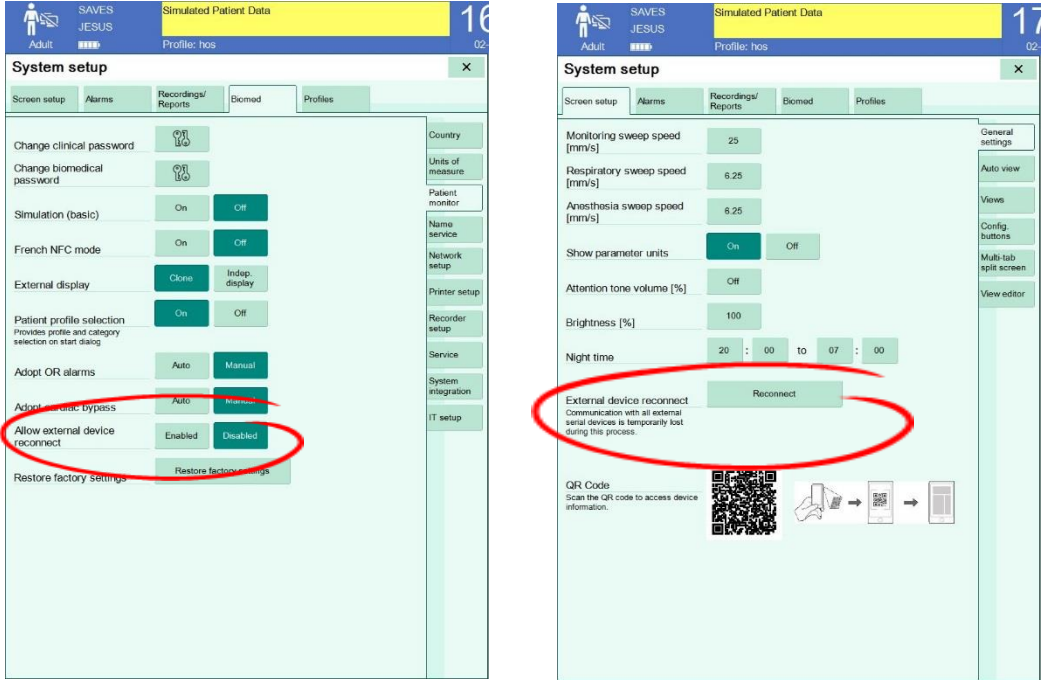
SAVES
JESUS
Adult
Simulated Patient Data
Profile: hos
16
02-

System setup
×

Screen setup
Alarms
Recordings/ Reports
Biomed
Profiles

Change clinical password
Change biomedical password
Simulation (basic)
On
Off
French NFC mode
On
Off
External display
Clone
Indep. display
Patient profile selection
Provides profile and category selection on start dialog
On
Off
Adopt OR alarms
Auto
Manual
Adopt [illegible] bypass
Auto
Manual
Allow external device reconnect
Enabled
Disabled
Restore factory settings
Restore factory settings

Country
Units of measure
Patient monitor
Name service
Network setup
Printer setup
Recorder setup
Service
System integration
IT setup

SAVES
JESUS
Adult
Simulated Patient Data
Profile: hos
17
02-

System setup
×

Screen setup
Alarms
Recordings/ Reports
Biomed
Profiles

Monitoring sweep speed [mm/s]
25
Respiratory sweep speed [mm/s]
6.25
Anesthesia sweep speed [mm/s]
6.25
Show parameter units
On
Off
Attention tone volume [%]
Off
Brightness [%]
100
Night time
20 : 00 to 07 : 00
External device reconnect
Communication with all external serial devices is temporarily lost during this process.
Reconnect
QR Code
Scan the QR code to access device information.

General settings
Auto view
Views
Config. buttons
Multi-tab split screen
View editor